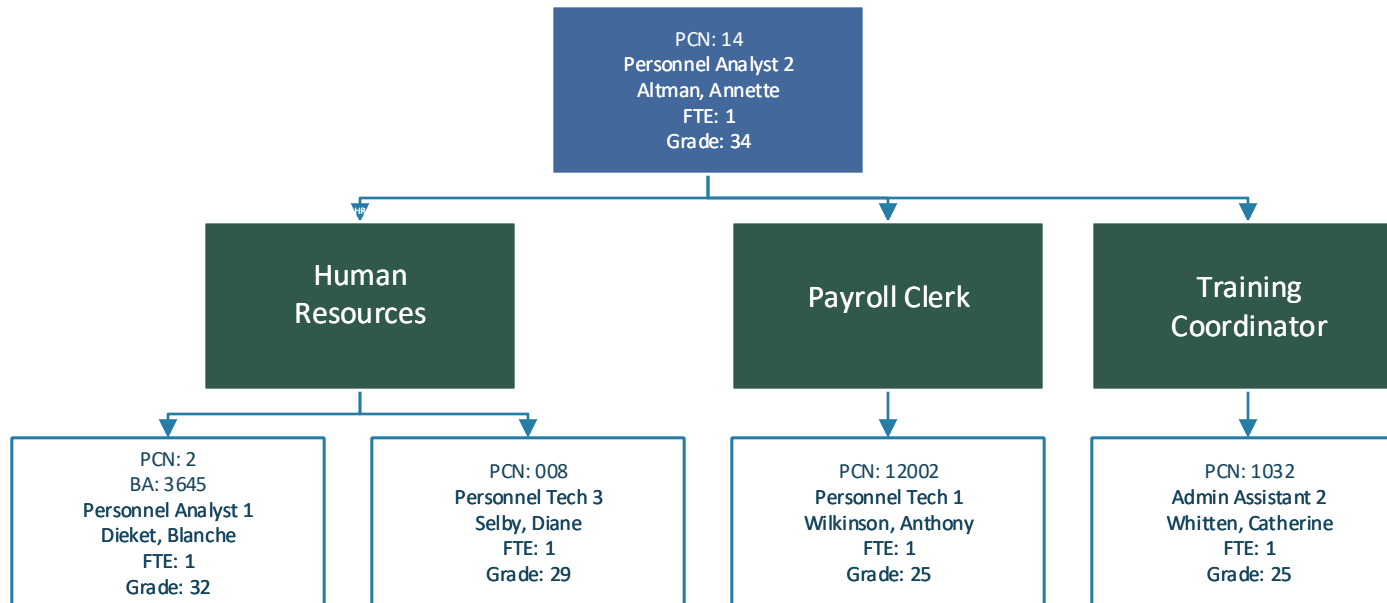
PCN: 14
Personnel Analyst 2
Altman, Annette
FTE: 1
Grade: 34

HR

Human Resources

Payroll Clerk

Training Coordinator

PCN: 2
BA: 3645
Personnel Analyst 1
Dieket, Blanche
FTE: 1
Grade: 32

PCN: 008
Personnel Tech 3
Selby, Diane
FTE: 1
Grade: 29

PCN: 12002
Personnel Tech 1
Wilkinson, Anthony
FTE: 1
Grade: 25

PCN: 1032
Admin Assistant 2
Whitten, Catherine
FTE: 1
Grade: 25